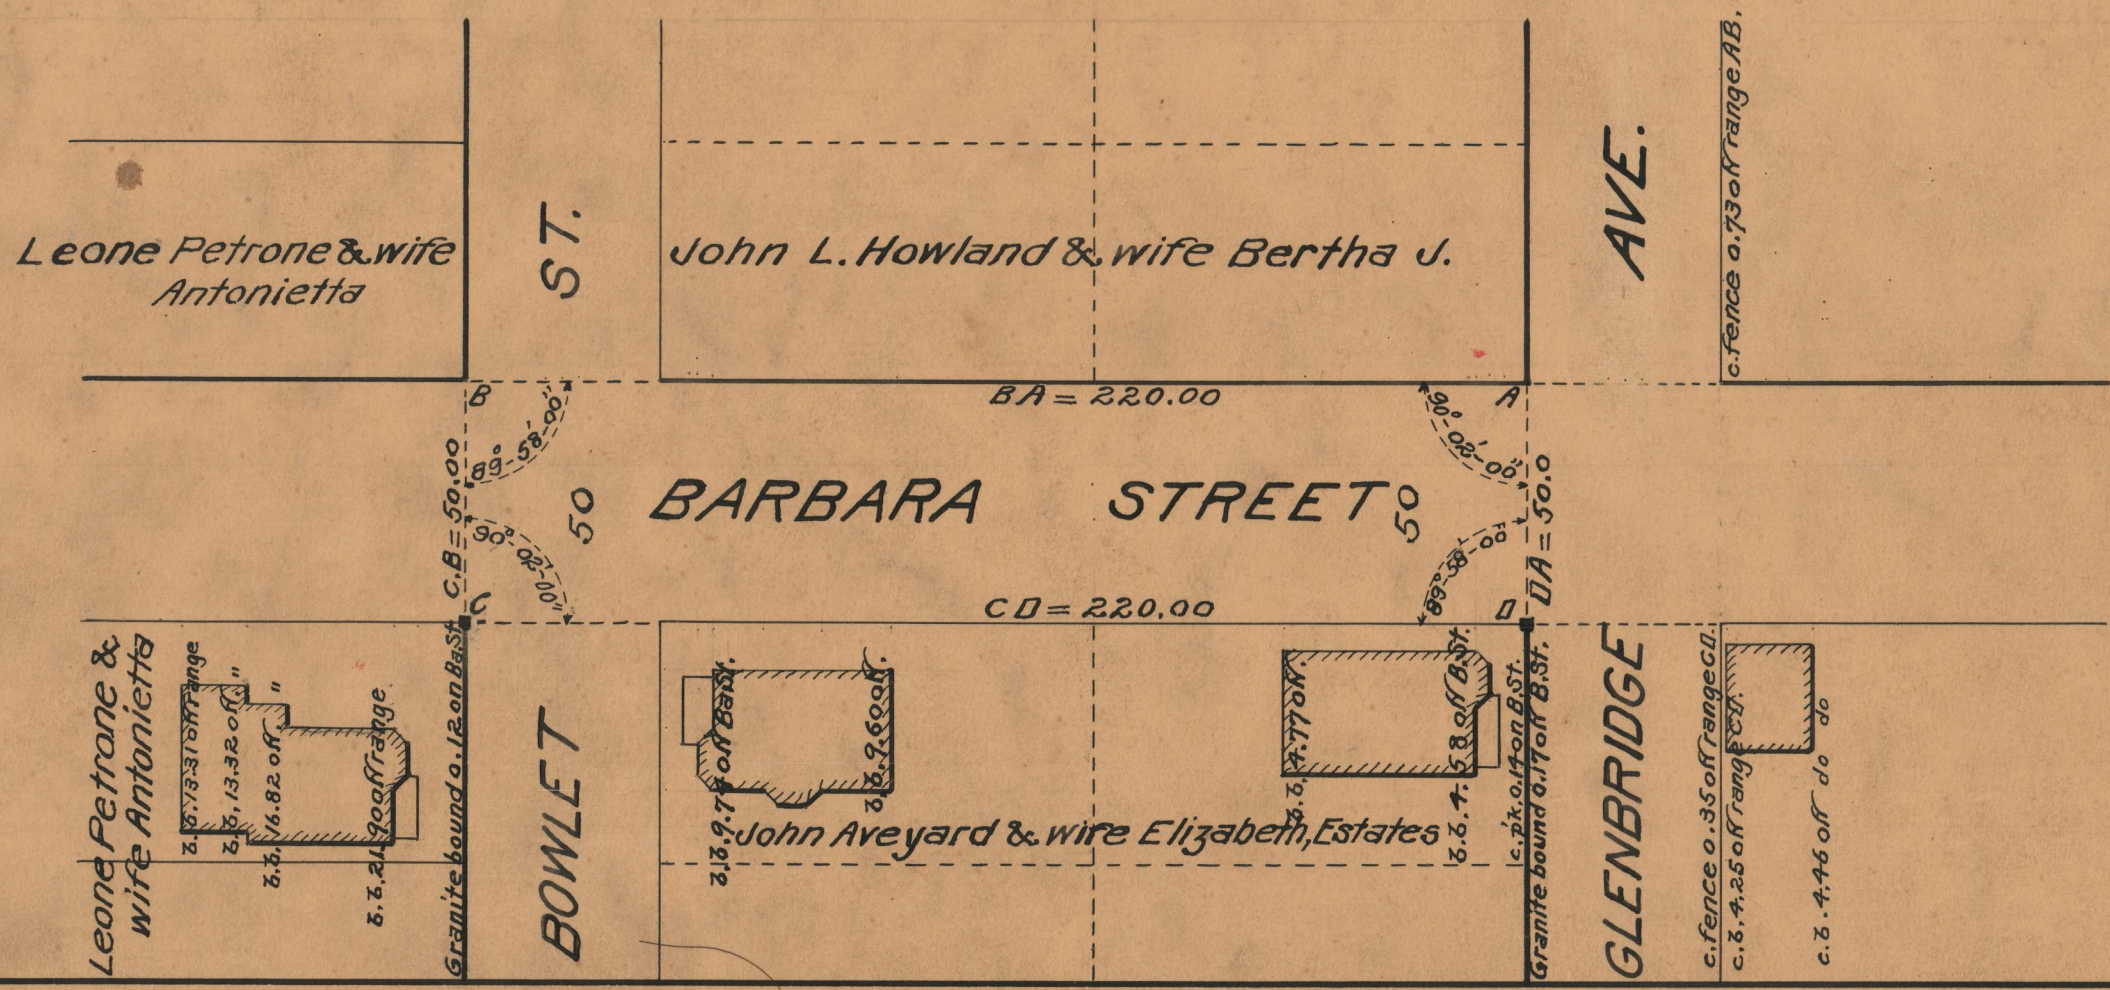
Leone Petrone & wife Antonietta

ST.

John L. Howland & wife Bertha J.

AVE.

c. fence 0.73 off range AB.

B

A

BA = 220.00

89°-58'-00"

90°-02'-00"

C.B = 50.00

DA = 50.0

50

BARBARA STREET

50

90°-02'-00"

89°-58'-00"

C

CD = 220.00

D

Leone Petrone & wife Antonietta

ɀ.ɀ. 13.31 off range

ɀ.ɀ. 13.32 off "

ɀ.ɀ. 16.82 off "

ɀ.ɀ. 21.90 off range

Granite bound 0.12 on Ba St.

BOWLET

ɀ.ɀ. 9.7 off Ba St.

ɀ.ɀ. 9.60 off

ɀ.ɀ. 4.77 off

ɀ.ɀ. 4.58 off B. St.

John Aveyard & wife Elizabeth, Estates

c. pk. 0.14 on B. St.

Granite bound 0.17 off B. St.

GLENBRIDGE

c. fence 0.35 off range CD.

c.ɀ. 4.25 off range CD.

c.ɀ. 4.46 off do do